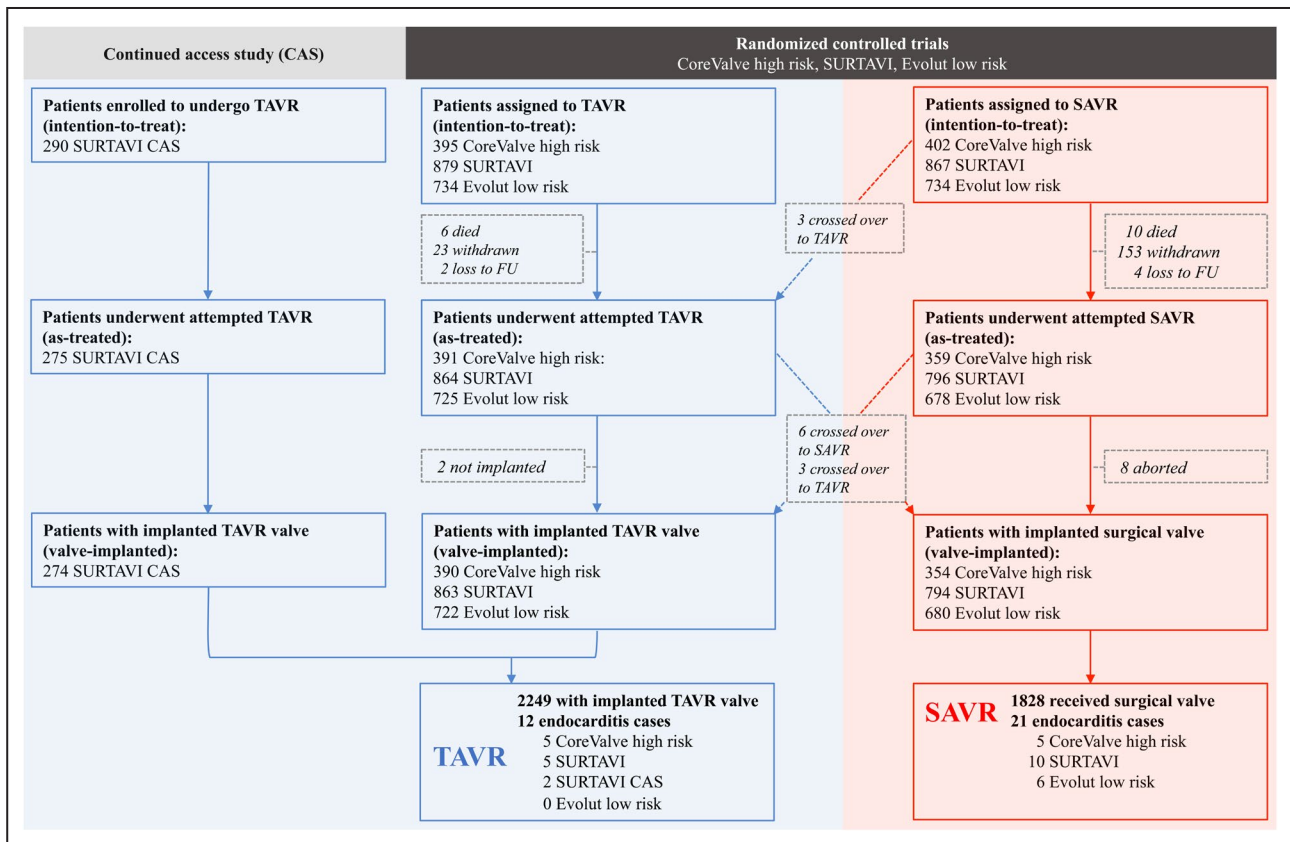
Continued access study (CAS)

Randomized controlled trials
CoreValve high risk, SURTAVI, Evolut low risk

Patients enrolled to undergo TAVR (intention-to-treat):
290 SURTAVI CAS

Patients assigned to TAVR (intention-to-treat):
395 CoreValve high risk
879 SURTAVI
734 Evolut low risk

Patients assigned to SAVR (intention-to-treat):
402 CoreValve high risk
867 SURTAVI
734 Evolut low risk

6 died
23 withdrawn
2 loss to FU

3 crossed over to TAVR

10 died
153 withdrawn
4 loss to FU

Patients underwent attempted TAVR (as-treated):
275 SURTAVI CAS

Patients underwent attempted TAVR (as-treated):
391 CoreValve high risk:
864 SURTAVI
725 Evolut low risk

Patients underwent attempted SAVR (as-treated):
359 CoreValve high risk
796 SURTAVI
678 Evolut low risk

2 not implanted

6 crossed over to SAVR
3 crossed over to TAVR

8 aborted

Patients with implanted TAVR valve (valve-implanted):
274 SURTAVI CAS

Patients with implanted TAVR valve (valve-implanted):
390 CoreValve high risk
863 SURTAVI
722 Evolut low risk

Patients with implanted surgical valve (valve-implanted):
354 CoreValve high risk
794 SURTAVI
680 Evolut low risk

TAVR
2249 with implanted TAVR valve
12 endocarditis cases
5 CoreValve high risk
5 SURTAVI
2 SURTAVI CAS
0 Evolut low risk

SAVR
1828 received surgical valve
21 endocarditis cases
5 CoreValve high risk
10 SURTAVI
6 Evolut low risk